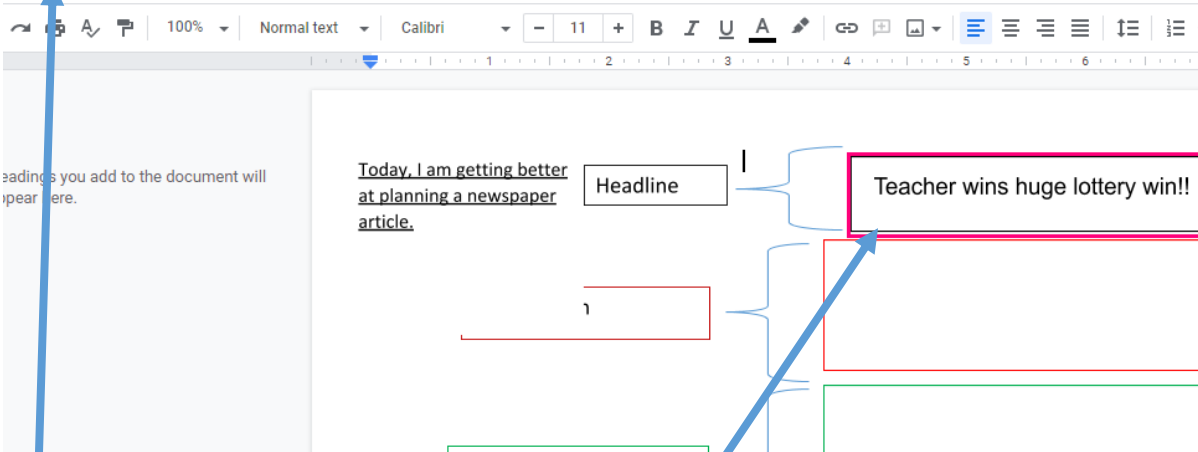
100%
Normal text
Calibri
11
B I U A

1 2 3 4 5 6

eadings you add to the document will ppear ere.

Today, I am getting better at planning a newspaper article.

Headline

Teacher wins huge lottery win!!

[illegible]